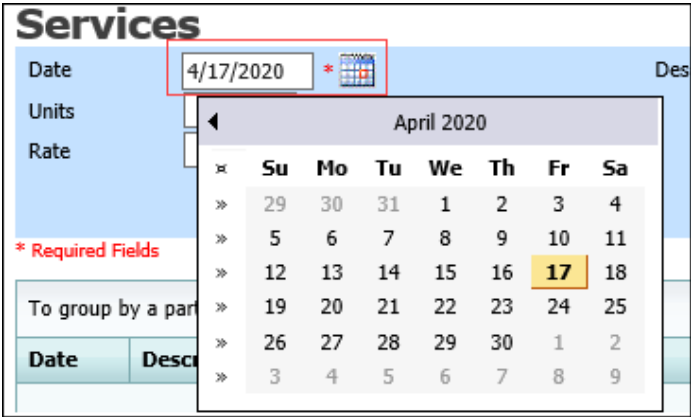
Services

Date 4/17/2020 *

Des

Units

Rate

* Required Fields

To group by a part

Date Desc

April 2020

| ¤ | Su | Mo | Tu | We | Th | Fr | Sa |
|---|---|---|---|---|---|---|---|
| » | 29 | 30 | 31 | 1 | 2 | 3 | 4 |
| » | 5 | 6 | 7 | 8 | 9 | 10 | 11 |
| » | 12 | 13 | 14 | 15 | 16 | 17 | 18 |
| » | 19 | 20 | 21 | 22 | 23 | 24 | 25 |
| » | 26 | 27 | 28 | 29 | 30 | 1 | 2 |
| » | 3 | 4 | 5 | 6 | 7 | 8 | 9 |